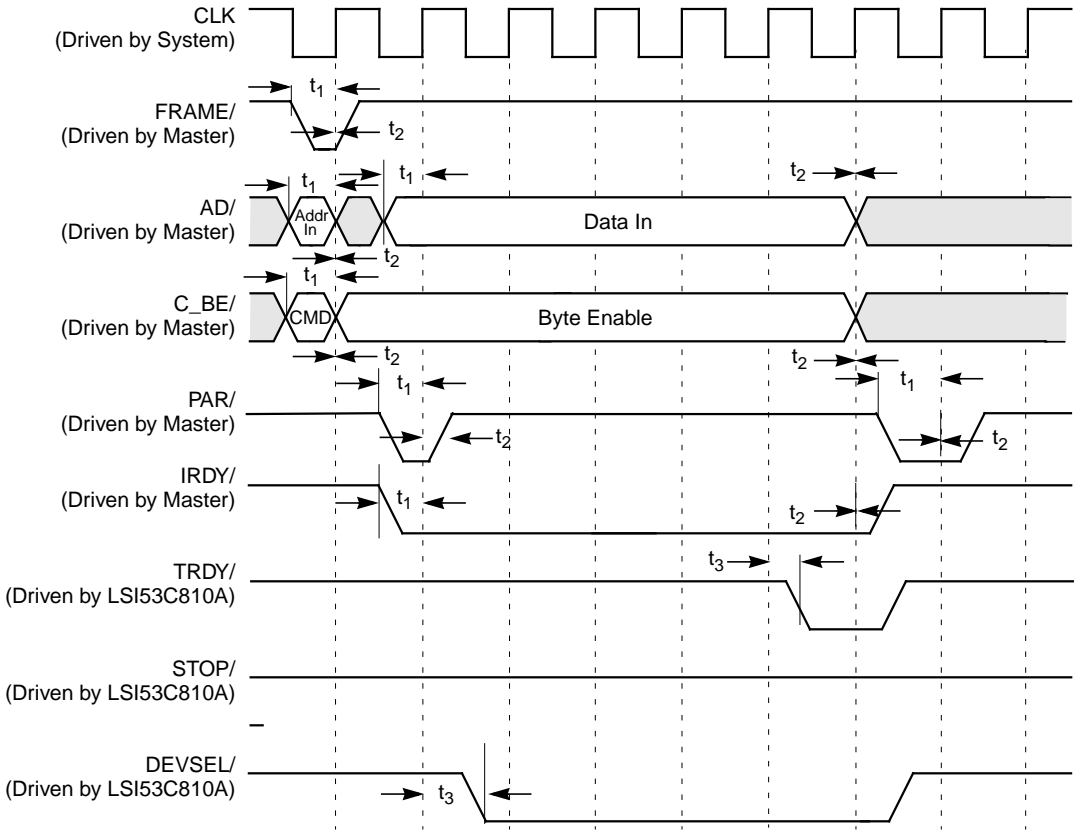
CLK
(Driven by System)

$t_1$

FRAME/
(Driven by Master)

$t_2$

$t_1$ $t_1$ $t_2$

AD/
(Driven by Master)

Addr In

Data In

$t_2$

$t_1$

C_BE/
(Driven by Master)

CMD

Byte Enable

$t_2$ $t_2$

$t_1$ $t_1$

PAR/
(Driven by Master)

$t_2$ $t_2$

IRDY/
(Driven by Master)

$t_1$ $t_2$

$t_3$

TRDY/
(Driven by LSI53C810A)

STOP/
(Driven by LSI53C810A)

DEVSEL/
(Driven by LSI53C810A)

$t_3$